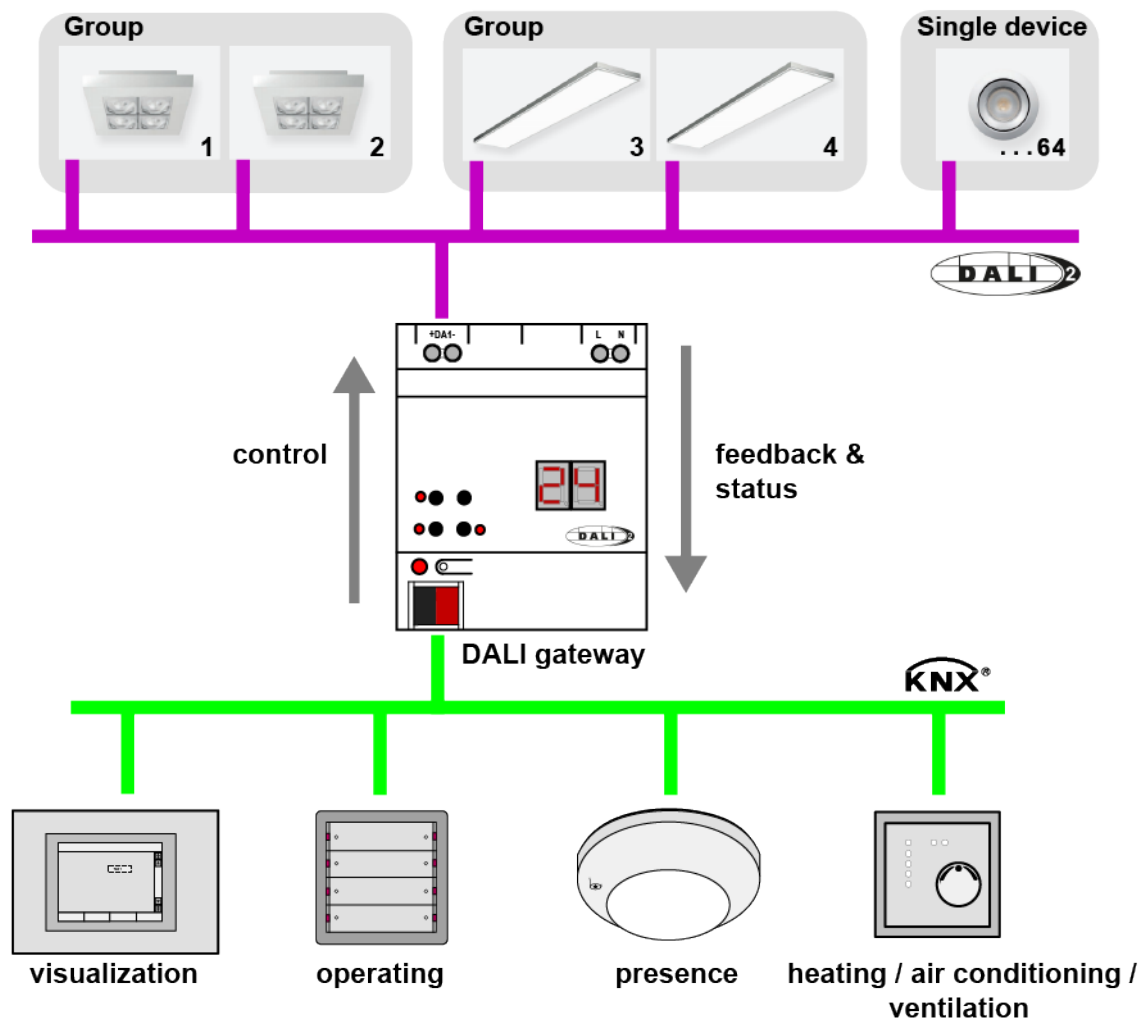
Group

1

2

Group

3

4

Single device

...64

DALI 2

+DA1-

L N

control

24

DALI 2

feedback & status

DALI gateway

KNX®

visualization

operating

presence

heating / air conditioning / ventilation